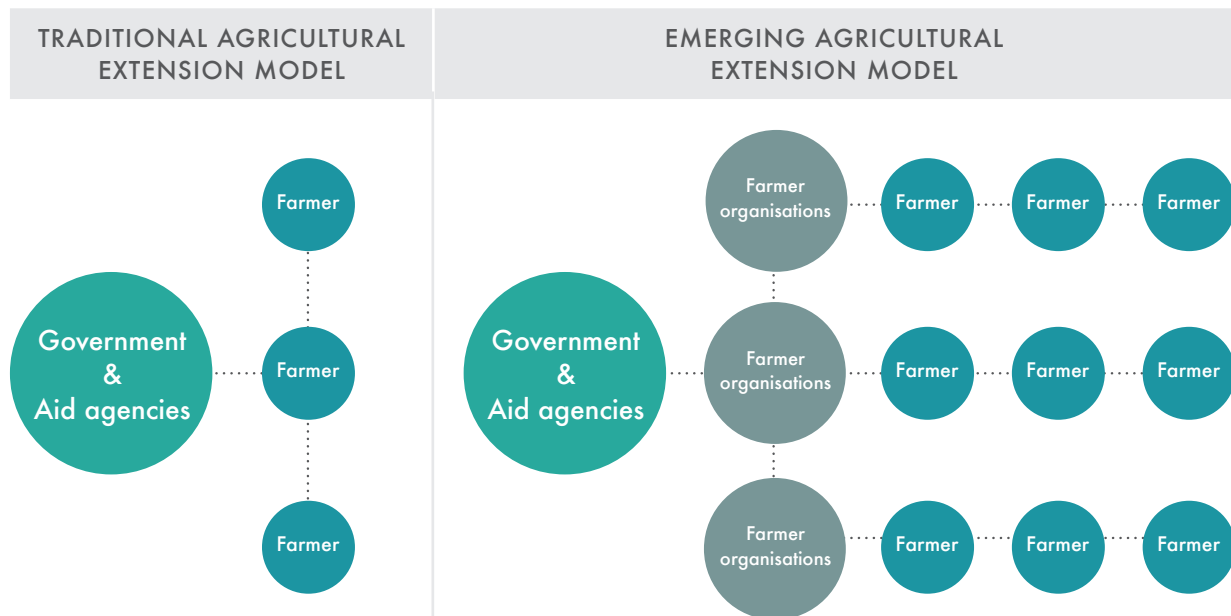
TRADITIONAL AGRICULTURAL EXTENSION MODEL

Farmer

Government & Aid agencies

Farmer

Farmer

EMERGING AGRICULTURAL EXTENSION MODEL

Farmer organisations

Farmer

Farmer

Farmer

Government & Aid agencies

Farmer organisations

Farmer

Farmer

Farmer

Farmer organisations

Farmer

Farmer

Farmer